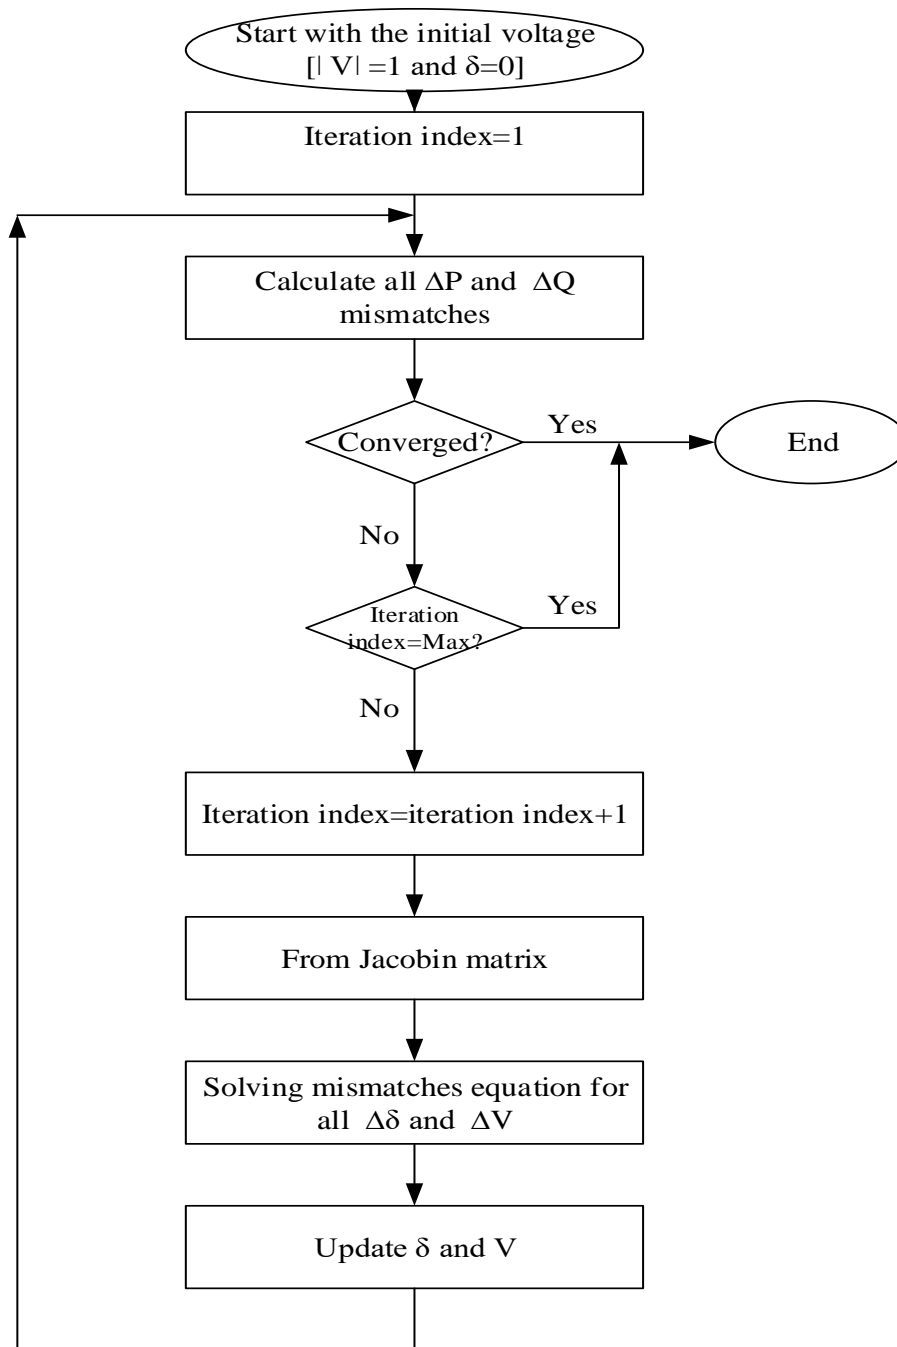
Start with the initial voltage [$|V|=1$ and $\delta=0$]

Iteration index=1

Calculate all $\Delta P$ and $\Delta Q$ mismatches

Converged?

Yes

End

No

Iteration index=Max?

Yes

No

Iteration index=iteration index+1

From Jacobin matrix

Solving mismatches equation for all $\Delta\delta$ and $\Delta V$

Update $\delta$ and V